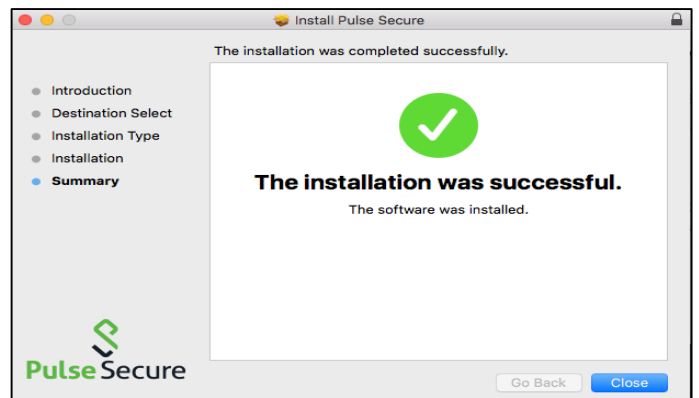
Install Pulse Secure

The installation was completed successfully.

Introduction
Destination Select
Installation Type
Installation
Summary

The installation was successful.

The software was installed.

Pulse Secure

Go Back
Close